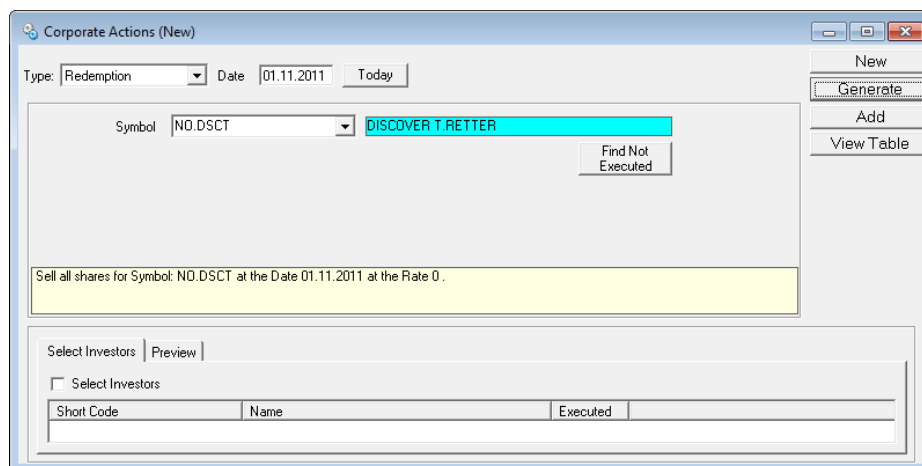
Corporate Actions (New)

Type: Redemption Date 01.11.2011 Today

New
Generate
Add
View Table

Symbol NO.DSCT DISCOVER T.RETTER

Find Not Executed

Sell all shares for Symbol: NO.DSCT at the Date 01.11.2011 at the Rate 0 .

Select Investors Preview

Select Investors

| Short Code | Name | Executed | |
|---|---|---|---|
| | | | |